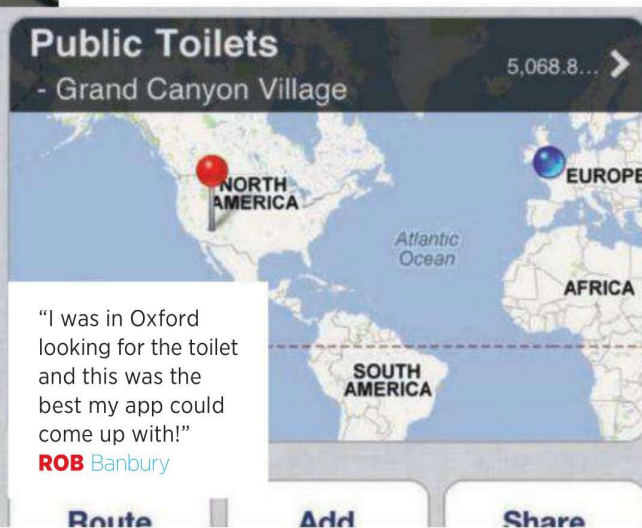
Public Toilets
- Grand Canyon Village

5,068.8...

NORTH AMERICA

EUROPE

Atlantic Ocean

AFRICA

SOUTH AMERICA

“I was in Oxford looking for the toilet and this was the best my app could come up with!”
ROB Banbury

Route

Add

Share